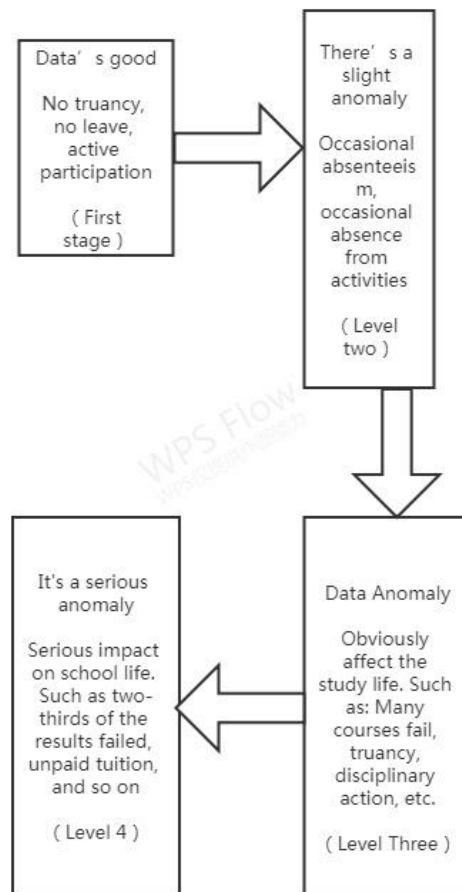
Data’ s good

No truancy, no leave, active participation

( First stage )

There’ s a slight anomaly

Occasional absenteeism, occasional absence from activities

( Level two )

WPS Flow

Data Anomaly

Obviously affect the study life. Such as: Many courses fail, truancy, disciplinary action, etc.

( Level Three )

It's a serious anomaly

Serious impact on school life. Such as two-thirds of the results failed, unpaid tuition, and so on

( Level 4 )